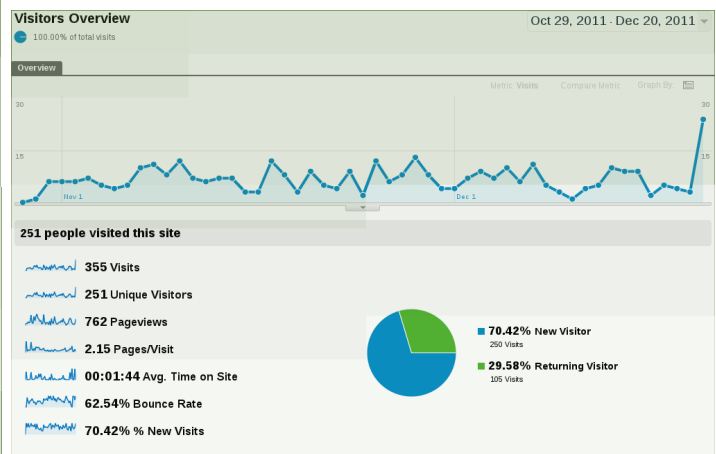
Visitors Overview

100.00% of total visits

Oct 29, 2011 - Dec 20, 2011

Overview

Metric: Visits   Compare Metric   Graph By:

30
15
30
15

Nov 1
Dec 1

251 people visited this site

355 Visits

251 Unique Visitors

762 Pageviews

2.15 Pages/Visit

00:01:44 Avg. Time on Site

62.54% Bounce Rate

70.42% % New Visits

70.42% New Visitor
250 Visits

29.58% Returning Visitor
105 Visits